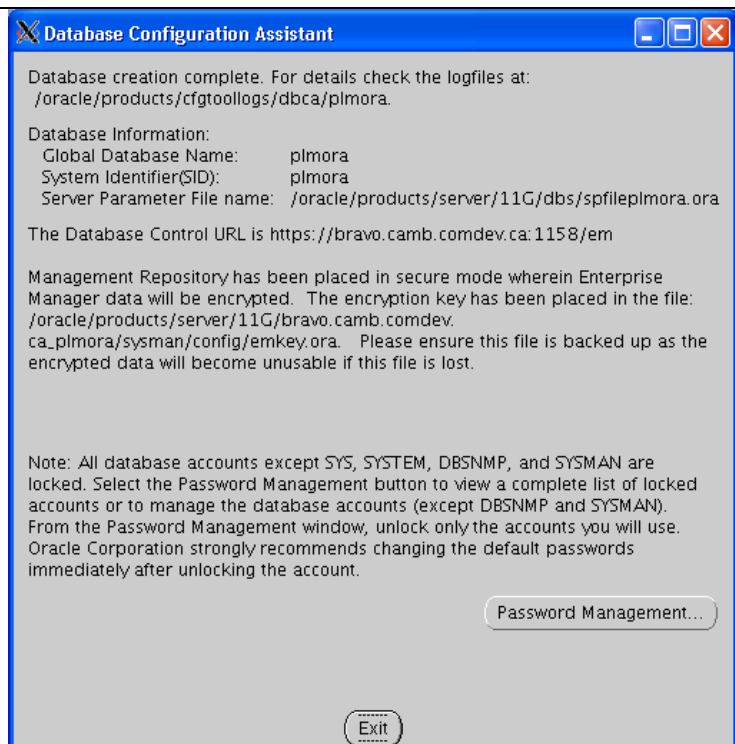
Database Configuration Assistant

Database creation complete. For details check the logfiles at:
/oracle/products/cfgtoollogs/dbca/plmora.

Database Information:
Global Database Name: plmora
System Identifier(SID): plmora
Server Parameter File name: /oracle/products/server/11G/dbs/spfileplmora.ora

The Database Control URL is https://bravo.camb.comdev.ca:1158/em

Management Repository has been placed in secure mode wherein Enterprise Manager data will be encrypted. The encryption key has been placed in the file: /oracle/products/server/11G/bravo.camb.comdev.ca_plmora/sysman/config/emkey.ora. Please ensure this file is backed up as the encrypted data will become unusable if this file is lost.

Note: All database accounts except SYS, SYSTEM, DBSNMP, and SYSMAN are locked. Select the Password Management button to view a complete list of locked accounts or to manage the database accounts (except DBSNMP and SYSMAN). From the Password Management window, unlock only the accounts you will use. Oracle Corporation strongly recommends changing the default passwords immediately after unlocking the account.

Password Management...

Exit